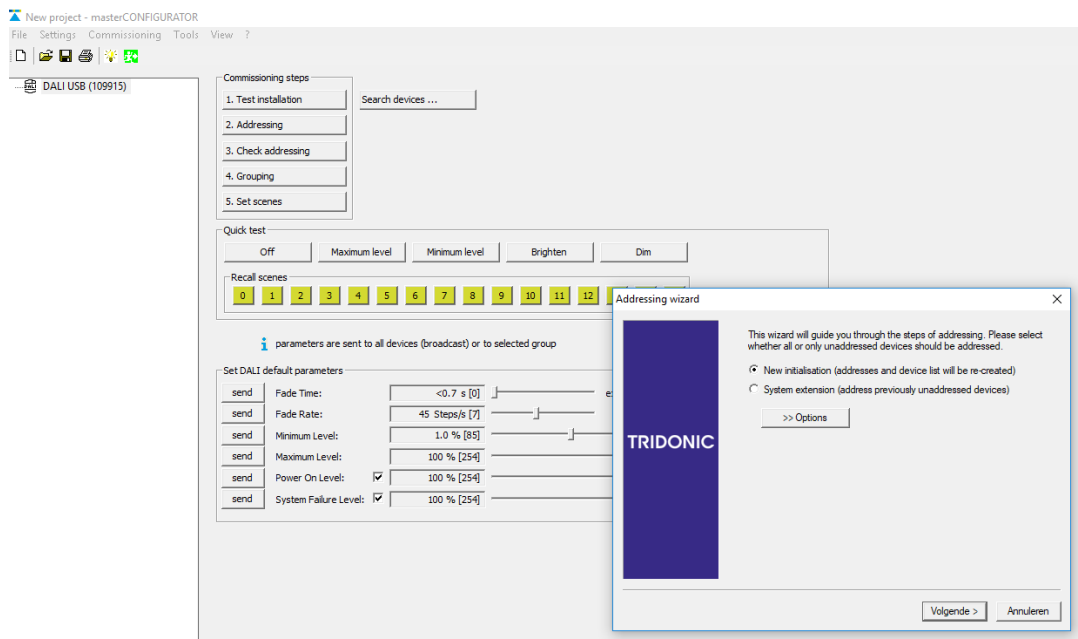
New project - masterCONFIGURATOR

File Settings Commissioning Tools View ?

DALI USB (109915)

Commissioning steps

1. Test installation

Search devices ...

2. Addressing

3. Check addressing

4. Grouping

5. Set scenes

Quick test

Off Maximum level Minimum level Brighten Dim

Recall scenes

0 1 2 3 4 5 6 7 8 9 10 11 12

parameters are sent to all devices (broadcast) or to selected group

Set DALI default parameters

| | | | |
|---|---|---|---|
| send | Fade Time: | <0.7 s [0] | e |
| send | Fade Rate: | 45 Steps/s [7] | |
| send | Minimum Level: | 1.0 % [85] | |
| send | Maximum Level: | 100 % [254] | |
| send | Power On Level: | 100 % [254] | |
| send | System Failure Level: | 100 % [254] | |

Addressing wizard

TRIDONIC

This wizard will guide you through the steps of addressing. Please select whether all or only unaddressed devices should be addressed.

New initialisation (addresses and device list will be re-created)

System extension (address previously unaddressed devices)

>> Options

Volgende > Annuleren